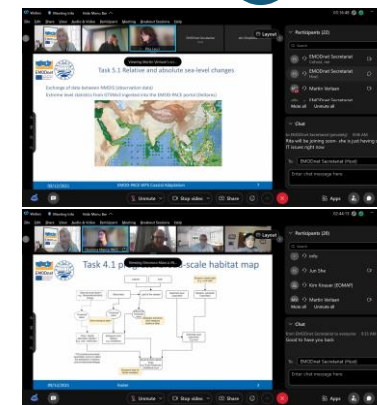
Task 5.1 Relative and absolute sea-level changes

Exchange of data between NMDIS (observation data)
Extreme level statistics from CTMAO ingested into the EMODnet PACE portal (Deltares)

EMODnet

Participants (22)

EMODnet Secretariat

EMODnet Secretariat

Martin Verlaan

Chat

EMODnet Secretariat

Unmute

Stop video

Share

Apps

Task 4.1 p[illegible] -scale habitat map

Participants (20)

Jun She

Kirk Kroeze

Martin Verlaan

Chat

Good to have you back

Unmute

Stop video

Share

Apps